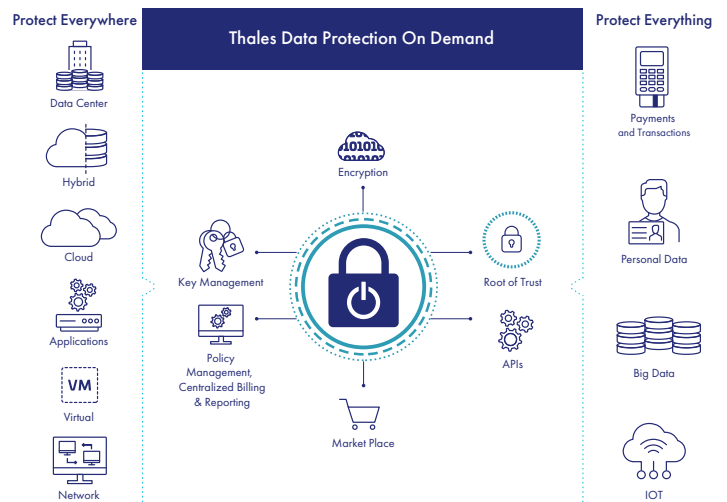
Protect Everywhere

Data Center

Hybrid

Cloud

Applications

VM

Virtual

Network

Thales Data Protection On Demand

10101

Encryption

Key Management

Root of Trust

Policy Management, Centralized Billing & Reporting

APIs

Market Place

Protect Everything

Payments and Transactions

Personal Data

Big Data

IOT